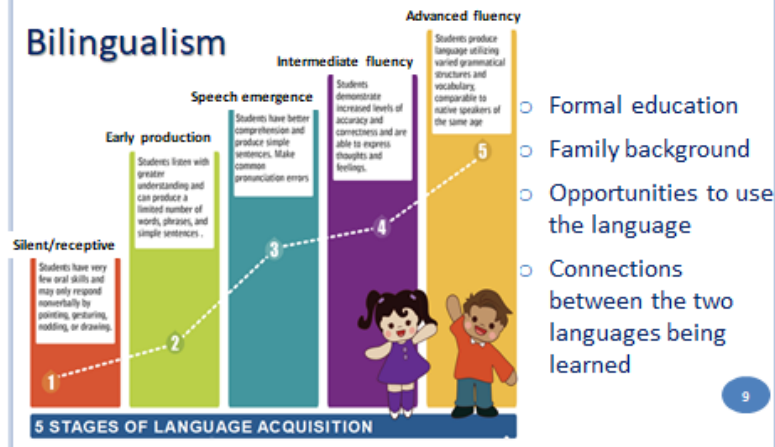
Bilingualism

Silent/receptive

Students have very few oral skills and may only respond nonverbally by pointing, gesturing, nodding, or drawing.

Early production

Students listen with greater understanding and can produce a limited number of words, phrases, and simple sentences .

Speech emergence

Students have better comprehension and produce simple sentences. Make common pronunciation errors

Intermediate fluency

Students demonstrate increased levels of accuracy and correctness and are able to express thoughts and feelings.

Advanced fluency

Students produce language utilizing varied grammatical structures and vocabulary, comparable to native speakers of the same age

1 2 3 4 5

5 STAGES OF LANGUAGE ACQUISITION

- Formal education
- Family background
- Opportunities to use the language
- Connections between the two languages being learned

9